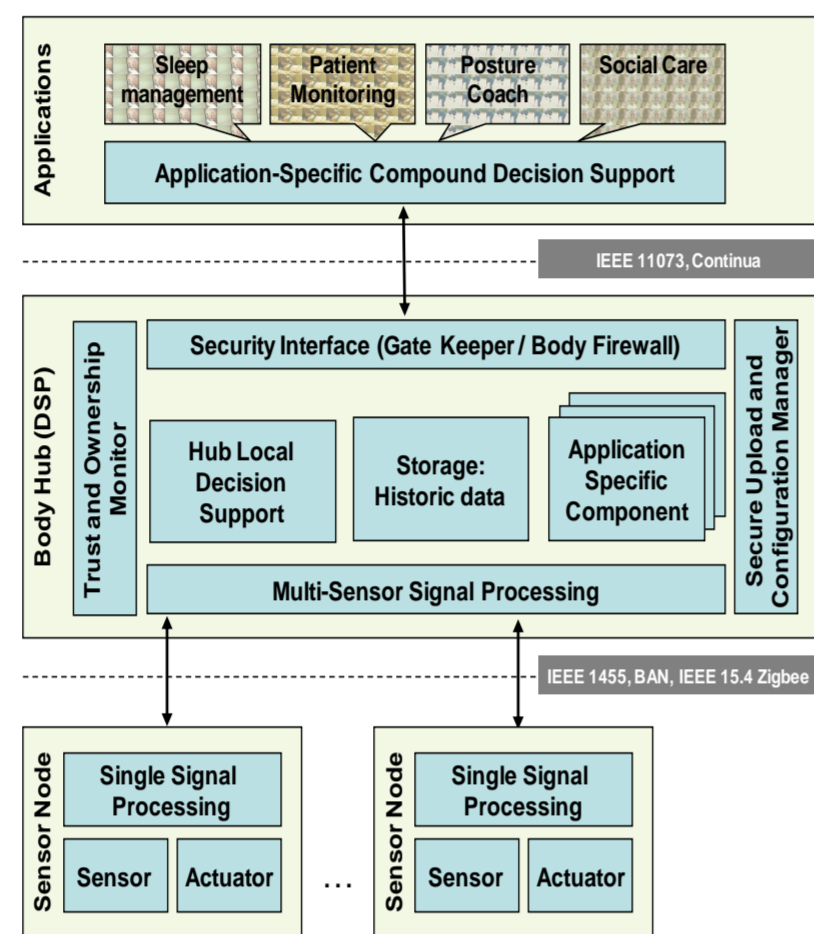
Applications

Sleep management

Patient Monitoring

Posture Coach

Social Care

Application-Specific Compound Decision Support

IEEE 11073, Continua

Body Hub (DSP)

Trust and Ownership Monitor

Security Interface (Gate Keeper / Body Firewall)

Secure Upload and Configuration Manager

Hub Local Decision Support

Storage: Historic data

Application Specific Component

Multi-Sensor Signal Processing

IEEE 1455, BAN, IEEE 15.4 Zigbee

Sensor Node

Single Signal Processing

Sensor

Actuator

...

Sensor Node

Single Signal Processing

Sensor

Actuator